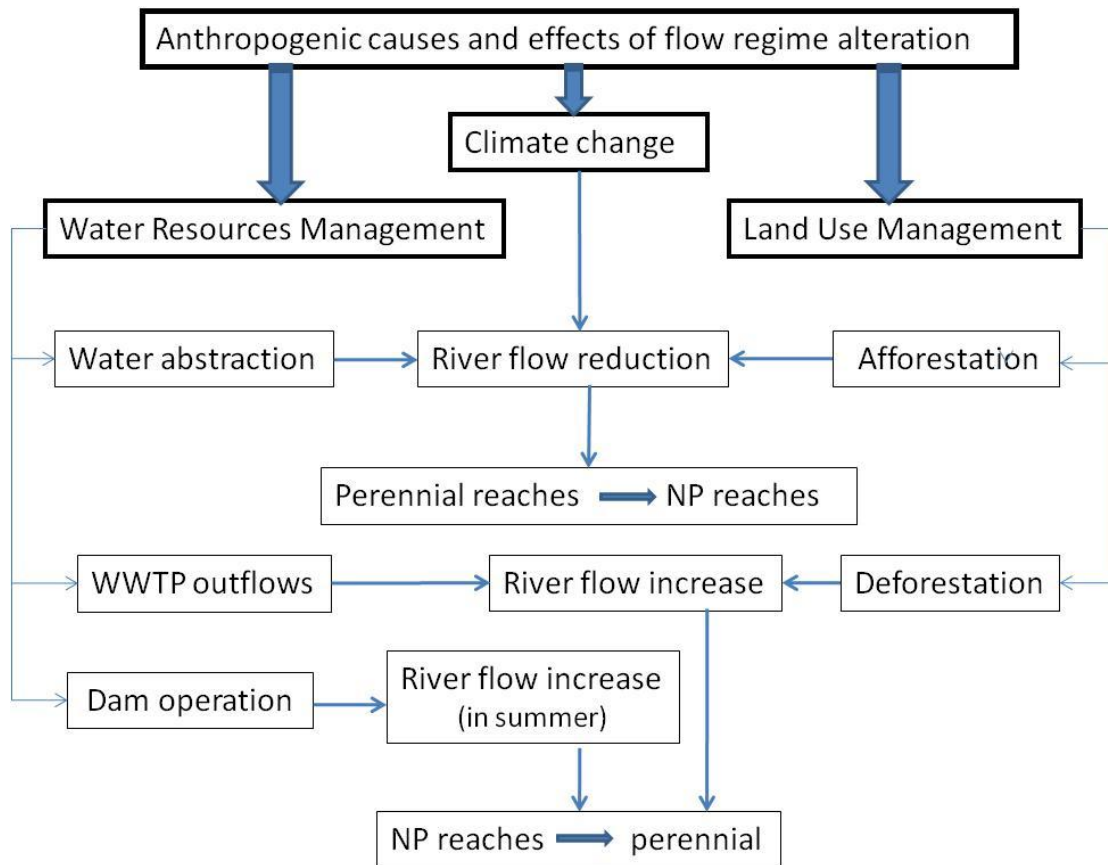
Anthropogenic causes and effects of flow regime alteration

Climate change

Water Resources Management

Land Use Management

Water abstraction

River flow reduction

Afforestation

Perennial reaches NP reaches

WWTP outflows

River flow increase

Deforestation

Dam operation

River flow increase (in summer)

NP reaches perennial